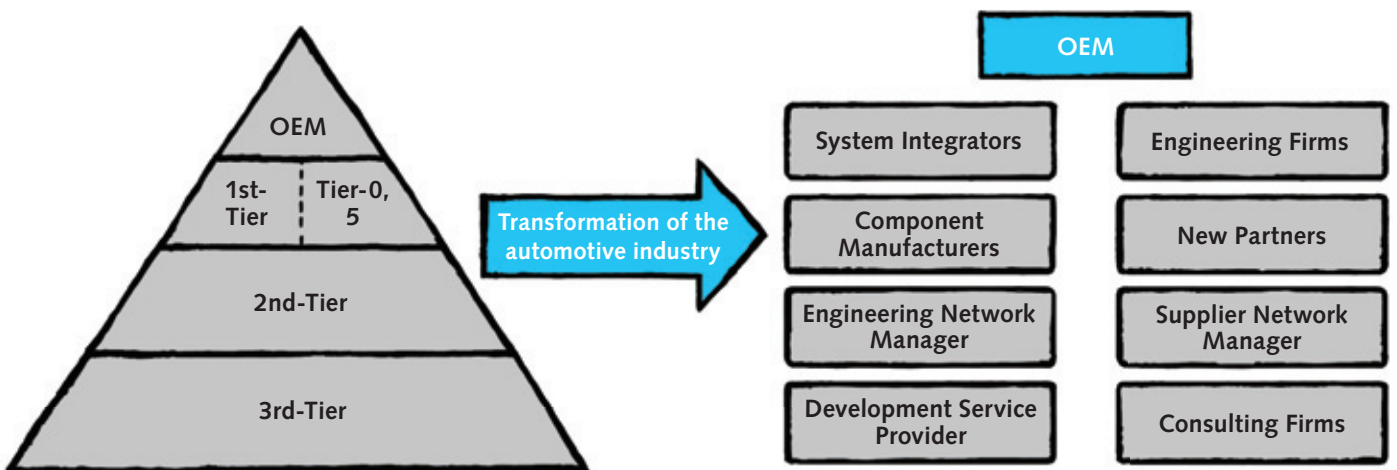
OEM

1st-Tier

Tier-0, 5

2nd-Tier

3rd-Tier

Transformation of the automotive industry

OEM

System Integrators

Engineering Firms

Component Manufacturers

New Partners

Engineering Network Manager

Supplier Network Manager

Development Service Provider

Consulting Firms